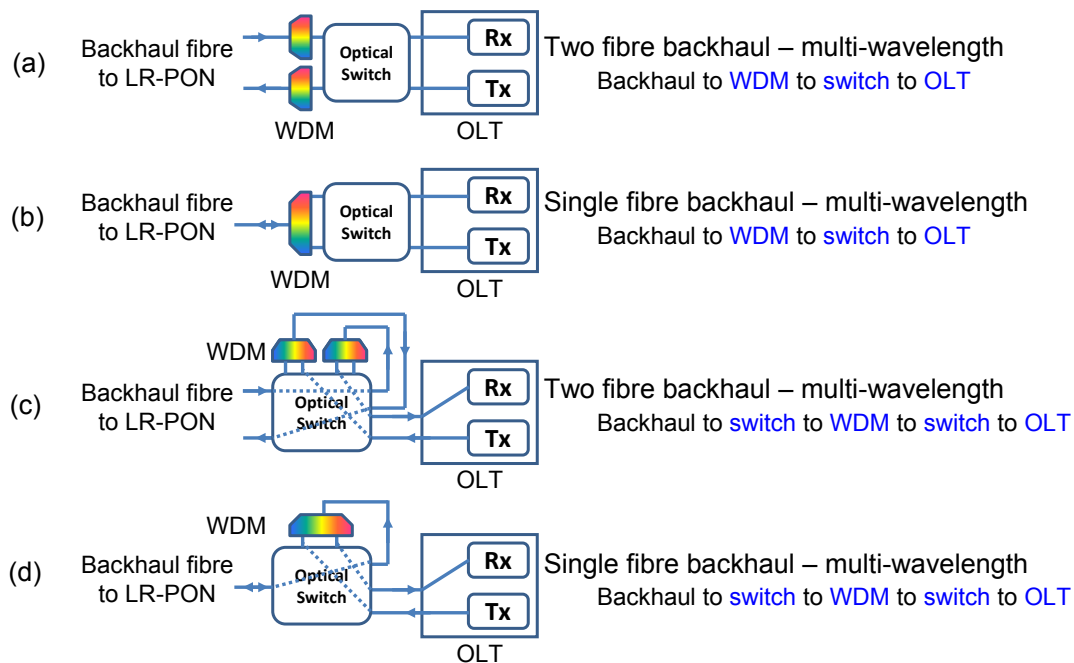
(a) Backhaul fibre to LR-PON

WDM

Optical Switch

Rx

Tx

OLT

Two fibre backhaul – multi-wavelength
Backhaul to WDM to switch to OLT

(b) Backhaul fibre to LR-PON

WDM

Optical Switch

Rx

Tx

OLT

Single fibre backhaul – multi-wavelength
Backhaul to WDM to switch to OLT

WDM

(c) Backhaul fibre to LR-PON

Optical Switch

Rx

Tx

OLT

Two fibre backhaul – multi-wavelength
Backhaul to switch to WDM to switch to OLT

WDM

(d) Backhaul fibre to LR-PON

Optical Switch

Rx

Tx

OLT

Single fibre backhaul – multi-wavelength
Backhaul to switch to WDM to switch to OLT